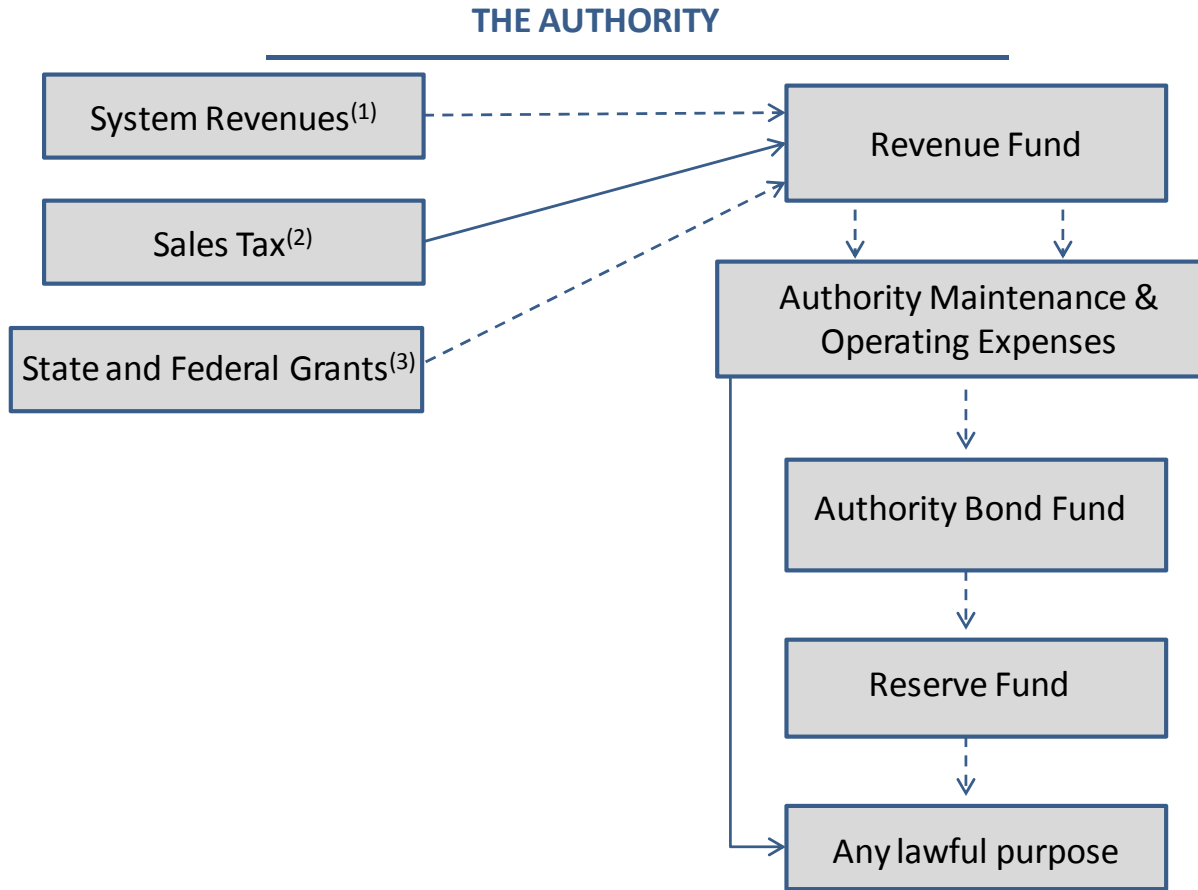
THE AUTHORITY

System Revenues$^{(1)}$

Sales Tax$^{(2)}$

State and Federal Grants$^{(3)}$

Revenue Fund

Authority Maintenance & Operating Expenses

Authority Bond Fund

Reserve Fund

Any lawful purpose